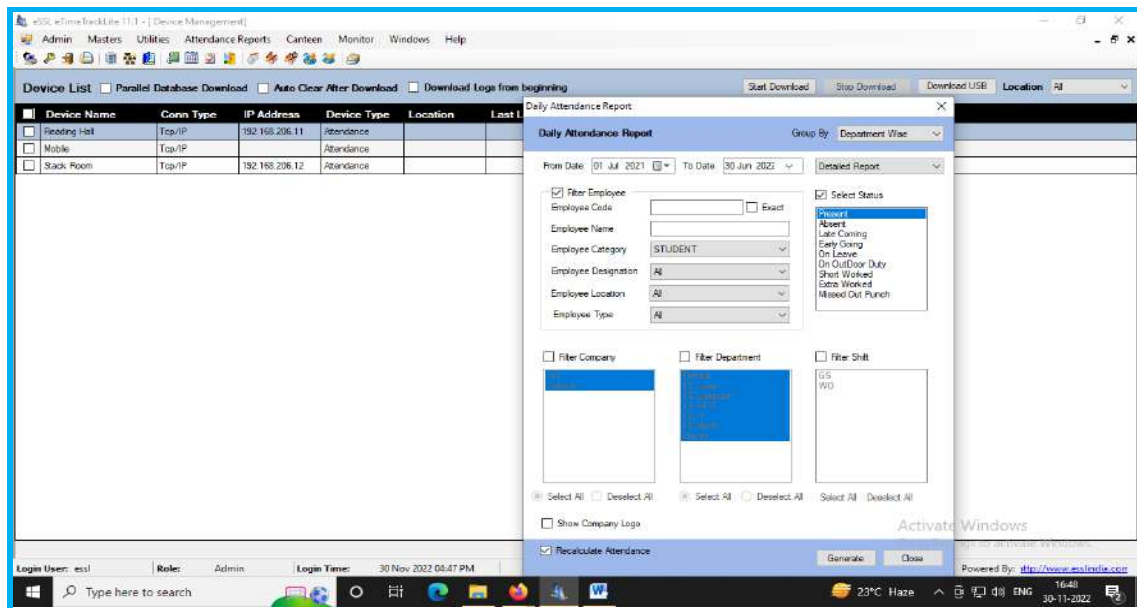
eSSL eTimeTrackLite 11.1 - [Device Management]

Admin Masters Utilities Attendance Reports Canteen Monitor Windows Help

Device List Parallel Database Download Auto Clear After Download Download Logs from beginning

Start Download Stop Download Download USB Location All

| Device Name | Conn Type | IP Address | Device Type | Location | Last L |
|---|---|---|---|---|---|
| Reading Hall | Tcp/IP | 192.168.206.11 | Attendance | | |
| Mobile | Tcp/IP | | Attendance | | |
| Stack Room | Tcp/IP | 192.168.206.12 | Attendance | | |

Daily Attendance Report

Daily Attendance Report

Group By Department Wise

From Date 01 Jul 2021 To Date 30 Jun 2022

Detailed Report

Filter Employee

Employee Code Exact

Employee Name

Employee Category STUDENT

Employee Designation All

Employee Location All

Employee Type All

Select Status

Present
Absent
Late Coming
Early Going
On Leave
On OutDoor Duty
Short Worked
Extra Worked
Missed Out Punch

Filter Company

Filter Department

Filter Shift

GS
WO

Select All Deselect All

Select All Deselect All

Select All Deselect All

Show Company Logo

Recalculate Attendance

Generate Close

Activate Windows

Login User: essl Role: Admin Login Time: 30 Nov 2022 04:47 PM

Powered By: http://www.esslindia.com

Type here to search

23°C Haze ENG 16:48 30-11-2022